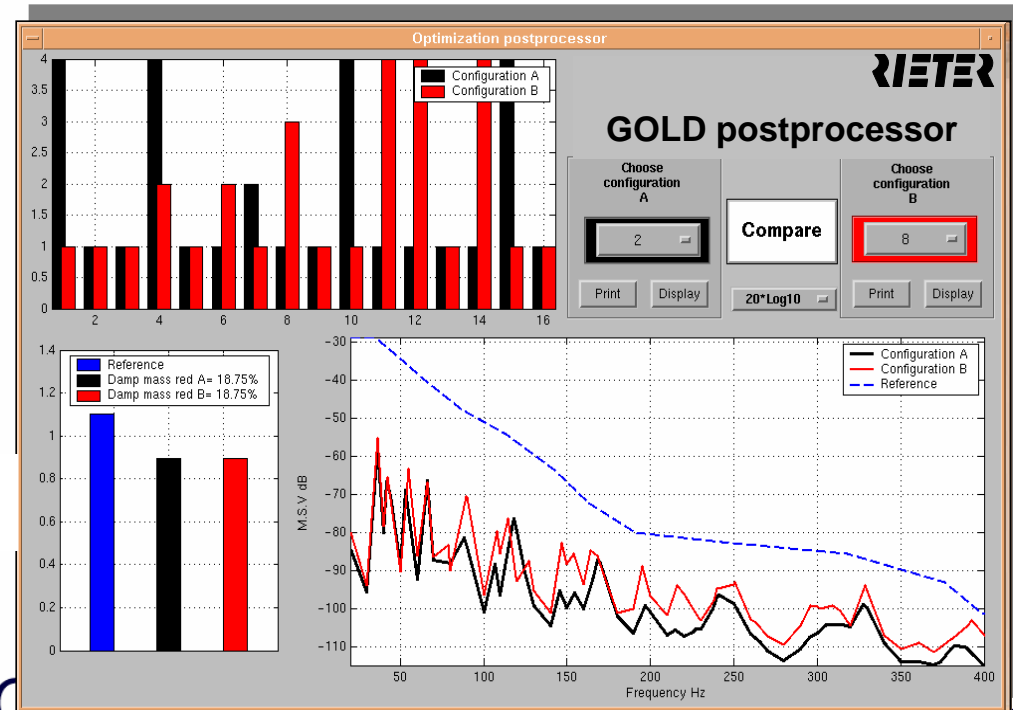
Optimization postprocessor

RIETER

GOLD postprocessor

Configuration A
Configuration B

4
3.5
3
2.5
2
1.5
1
0.5
0

2 4 6 8 10 12 14 16

Choose configuration A

2

Print Display

Compare

20*Log10

Choose configuration B

8

Print Display

Reference
Damp mass red A= 18.75%
Damp mass red B= 18.75%

1.4
1.2
1
0.8
0.6
0.4
0.2
0

Configuration A
Configuration B
Reference

-30
-40
-50
-60
-70
-80
-90
-100
-110

M.S.V dB

50 100 150 200 250 300 350 400

Frequency Hz